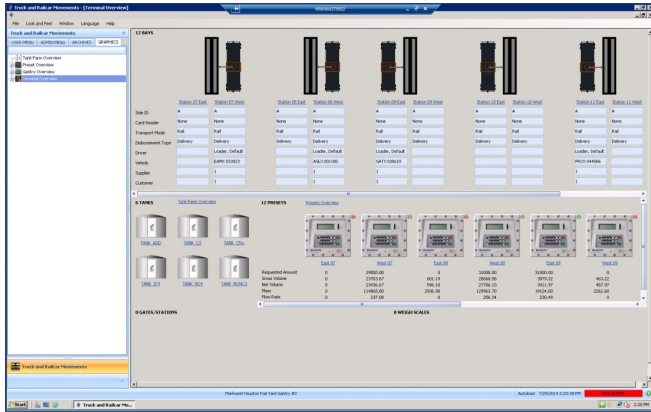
Truck and Railcar Movements - [Terminal Overview]

MWWASTM02

File Look and Feel Window Language Help

Truck and Railcar Movements

USER MENU ADMIN MENU ARCHIVES GRAPHICS

Tank Farm Overview
Preset Overview
Gantry Overview
Terminal Overview

12 BAYS

| | Station 07 East | Station 07 West | Station 08 East | Station 08 West | Station 09 East | Station 09 West | Station 10 East | Station 10 West | Station 11 East | Station 11 West |
|---|---|---|---|---|---|---|---|---|---|---|
| Side ID | A | A | A | A | A | A | A | A | A | A |
| Card Reader | None | None | None | None | None | None | None | None | None | None |
| Transport Mode | Rail | Rail | Rail | Rail | Rail | Rail | Rail | Rail | Rail | Rail |
| Disbursement Type | Delivery | Delivery | Delivery | Delivery | Delivery | Delivery | Delivery | Delivery | Delivery | Delivery |
| Driver | | Loader, Default | | Loader, Default | | Loader, Default | | | Loader, Default | |
| Vehicle | | EAMX 553823 | | AKLX 001180 | | GATX 038610 | | | PROX 044886 | |
| Supplier | | 1 | | 1 | | 1 | | | 1 | |
| Customer | | 1 | | 1 | | 1 | | | 1 | |

6 TANKS Tank Farm Overview

TANK_ADD TANK_C2 TANK_C5s
TANK_IC4 TANK_NC4 TANK_NONC3

12 PRESETS Presets Overview

| | East 07 | West 07 | East 08 | West 08 | East 09 | West 09 |
|---|---|---|---|---|---|---|
| Requested Amount | 0 | 29500.00 | 0 | 31000.00 | 31000.00 | 0 |
| Gross Volume | 0 | 23793.67 | 601.19 | 28068.58 | 3979.32 | 465.22 |
| Net Volume | 0 | 23436.67 | 596.33 | 27706.10 | 3911.97 | 457.97 |
| Mass | 0 | 114868.00 | 2936.98 | 129963.70 | 19124.00 | 2262.80 |
| Flow Rate | 0 | 227.00 | 0 | 256.34 | 230.49 | 0 |

0 GATES/STATIONS

0 WEIGH SCALES

Truck and Railcar Movements

Marwest Houston Rail Yard Gantry #2

Autoload 7/25/2014 4:21:38 PM

Start Truck and Railcar Mo... 2:20 PM